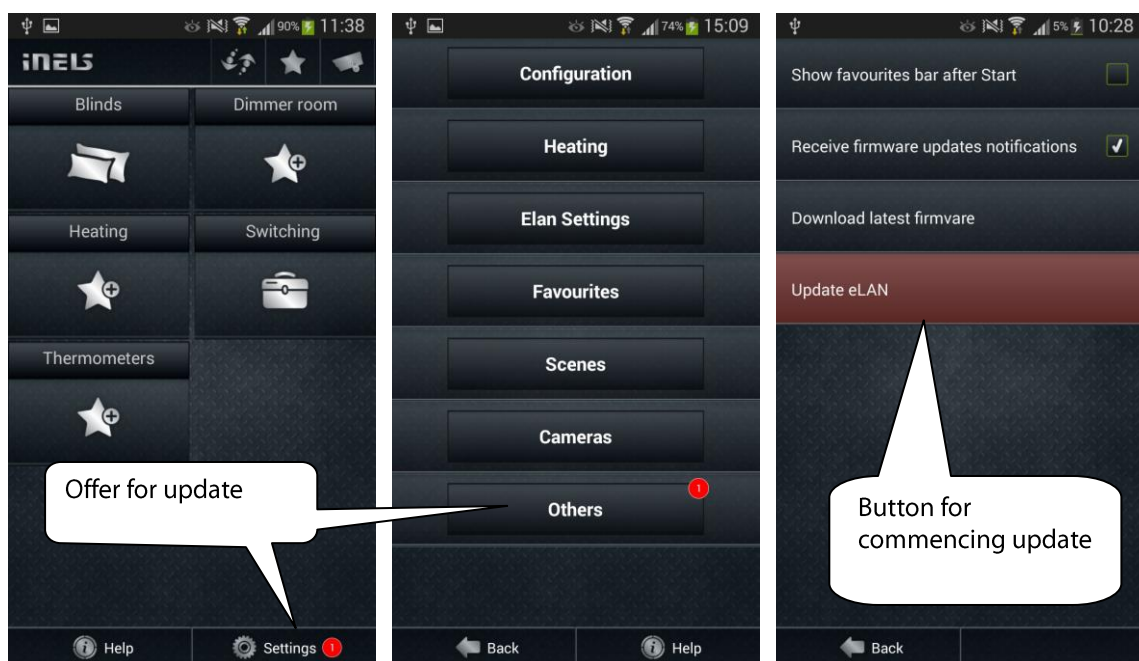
90% 11:38

iNELS

Blinds

Dimmer room

Heating

Switching

Thermometers

Offer for update

Help

Settings 1

74% 15:09

Configuration

Heating

Elan Settings

Favourites

Scenes

Cameras

Others 1

Back

Help

5% 10:28

Show favourites bar after Start

Receive firmware updates notifications

Download latest firmvare

Update eLAN

Button for commencing update

Back